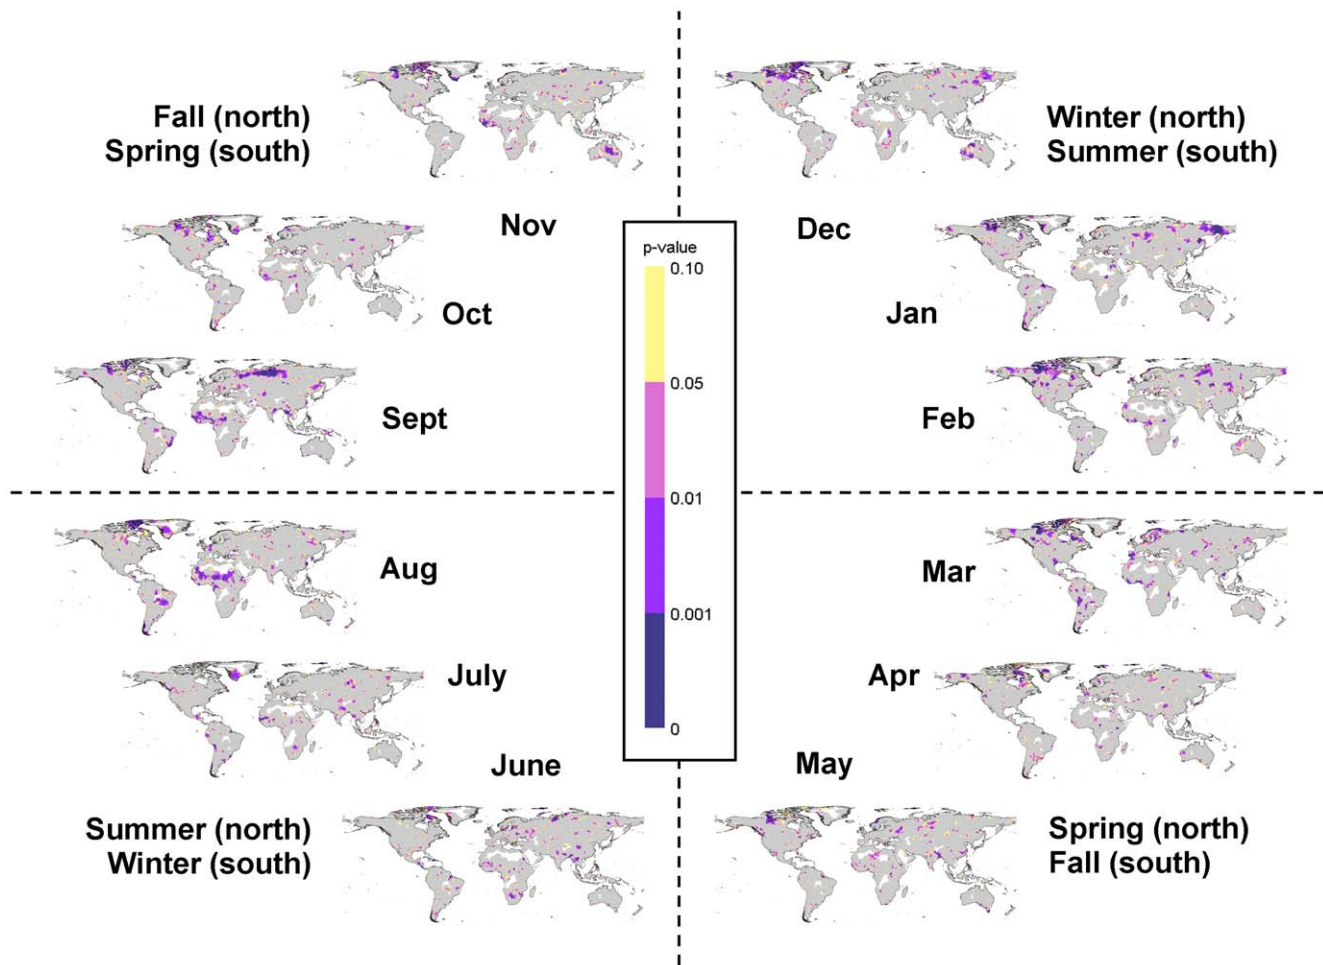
Fall (north)
Spring (south)

Winter (north)
Summer (south)

Nov

Dec

p-value
0.10
0.05
0.01
0.001
0

Oct

Jan

Sept

Feb

Aug

Mar

July

Apr

June

May

Summer (north)
Winter (south)

Spring (north)
Fall (south)